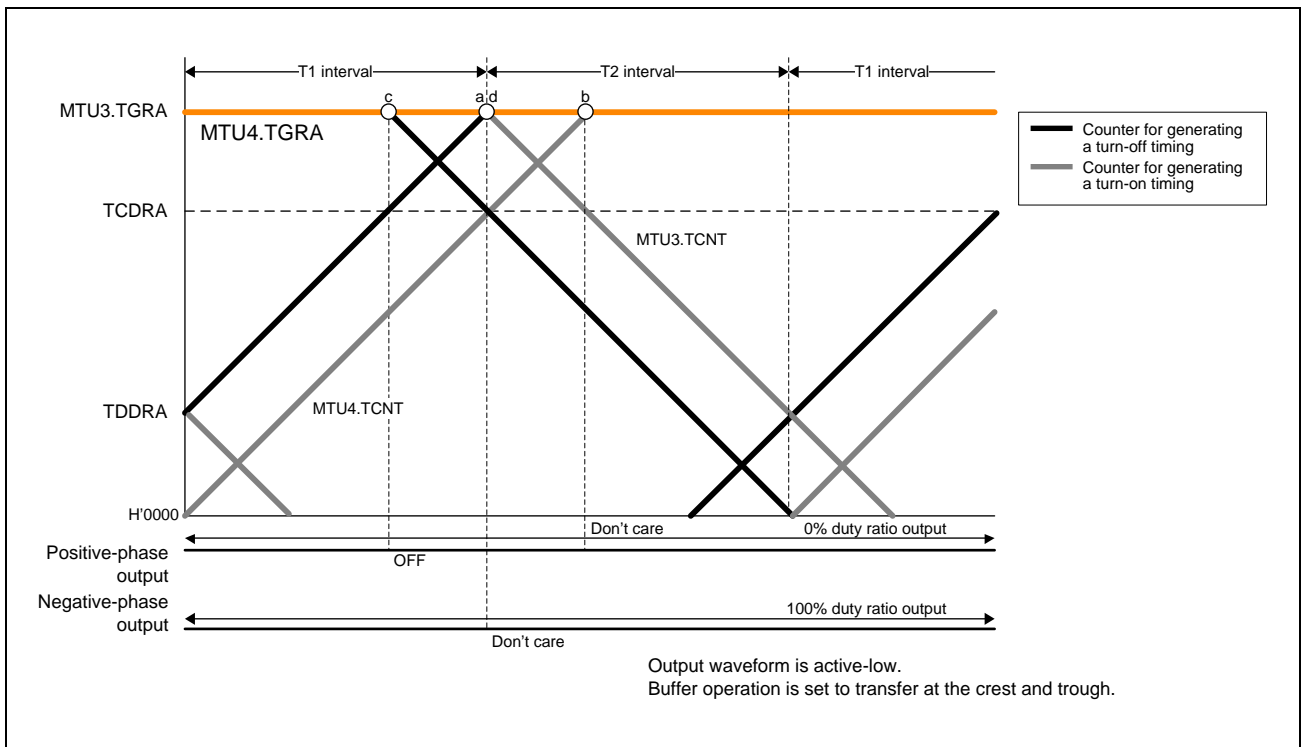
T1 interval
T2 interval
T1 interval

MTU3.TGRA
MTU4.TGRA
c
a d
b

Counter for generating a turn-off timing
Counter for generating a turn-on timing

TCDRA
MTU3.TCNT

TDDRA
MTU4.TCNT

H'0000

Don't care
0% duty ratio output

Positive-phase output
OFF

Negative-phase output
100% duty ratio output
Don't care

Output waveform is active-low.
Buffer operation is set to transfer at the crest and trough.